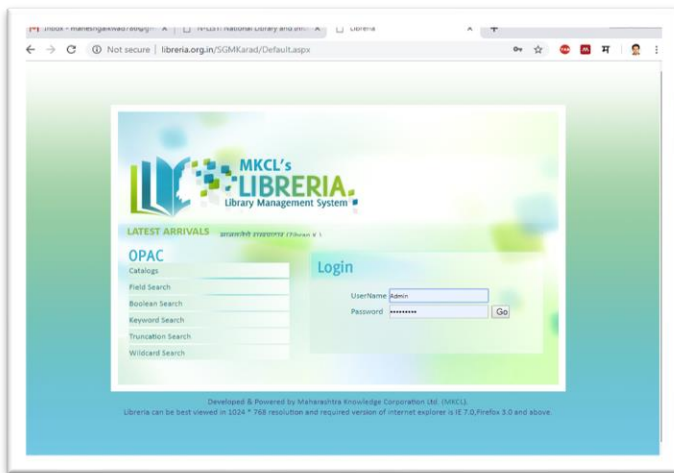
Inbox - maheshgaikwad/80@g... ×
N-LIST: National Library and Info... ×
Libreria ×
+

Not secure | libreria.org.in/SGMKarad/Default.aspx

MKCL's
LIBRERIA
Library Management System

LATEST ARRIVALS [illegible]

OPAC
Catalogs
Field Search
Boolean Search
Keyword Search
Truncation Search
Wildcard Search

Login
UserName Admin
Password ••••••••••
Go

Developed & Powered by Maharashtra Knowledge Corporation Ltd. (MKCL).
Libreria can be best viewed in 1024 * 768 resolution and required version of internet explorer is IE 7.0,Firefox 3.0 and above.